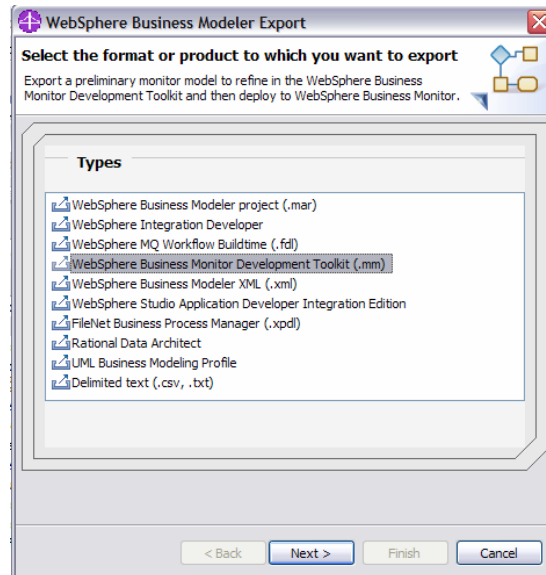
WebSphere Business Modeler Export

Select the format or product to which you want to export

Export a preliminary monitor model to refine in the WebSphere Business Monitor Development Toolkit and then deploy to WebSphere Business Monitor.

Types

WebSphere Business Modeler project (.mar)
WebSphere Integration Developer
WebSphere MQ Workflow Buildtime (.fdl)
WebSphere Business Monitor Development Toolkit (.mm)
WebSphere Business Modeler XML (.xml)
WebSphere Studio Application Developer Integration Edition
FileNet Business Process Manager (.xpdl)
Rational Data Architect
UML Business Modeling Profile
Delimited text (.csv, .txt)

< Back
Next >
Finish
Cancel